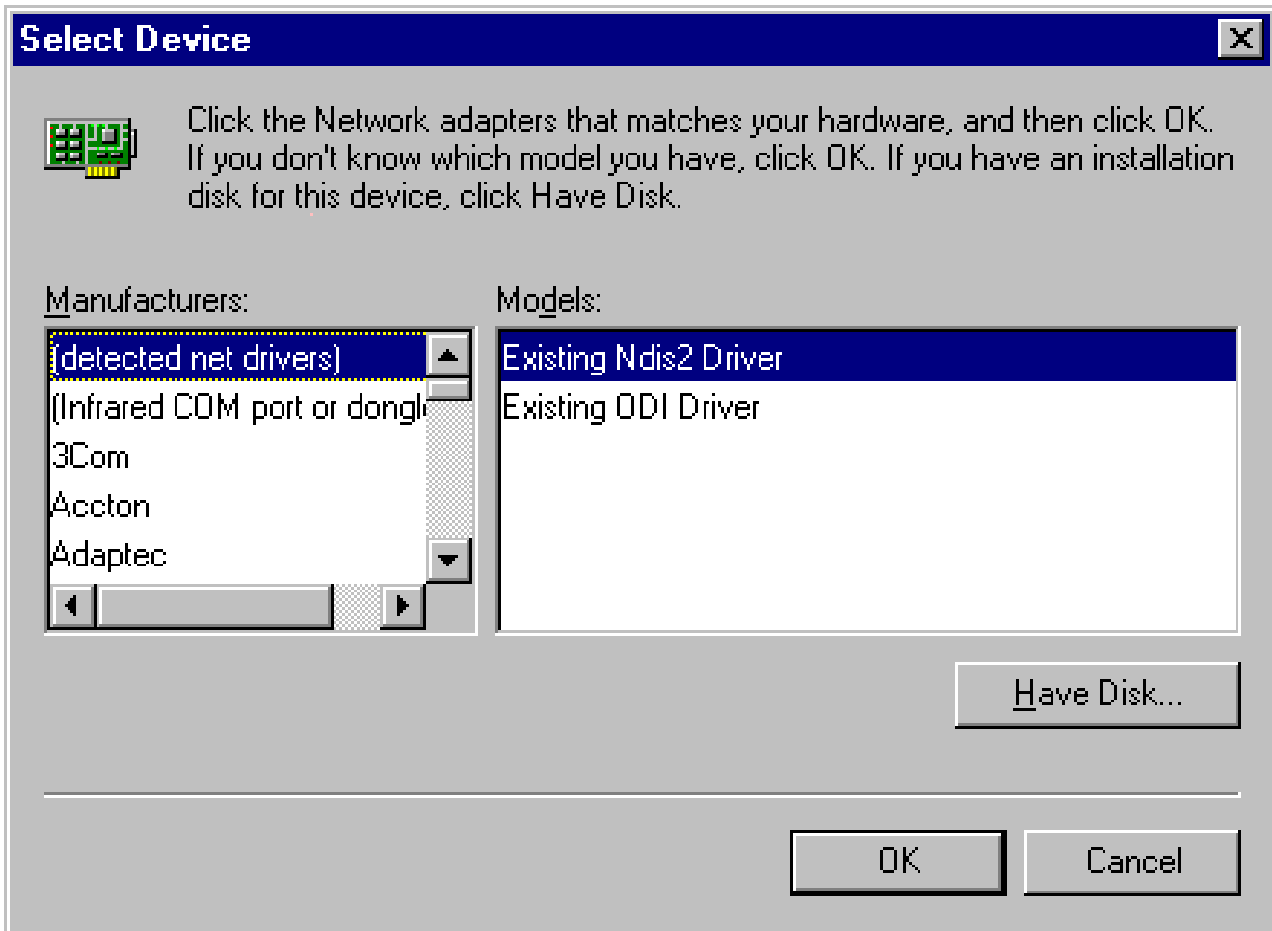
Select Device

Click the Network adapters that matches your hardware, and then click OK. If you don't know which model you have, click OK. If you have an installation disk for this device, click Have Disk.

Manufacturers:

(detected net drivers)
(Infrared COM port or dongl
3Com
Accton
Adaptec

Models:

Existing Ndis2 Driver
Existing ODI Driver

Have Disk...

OK

Cancel